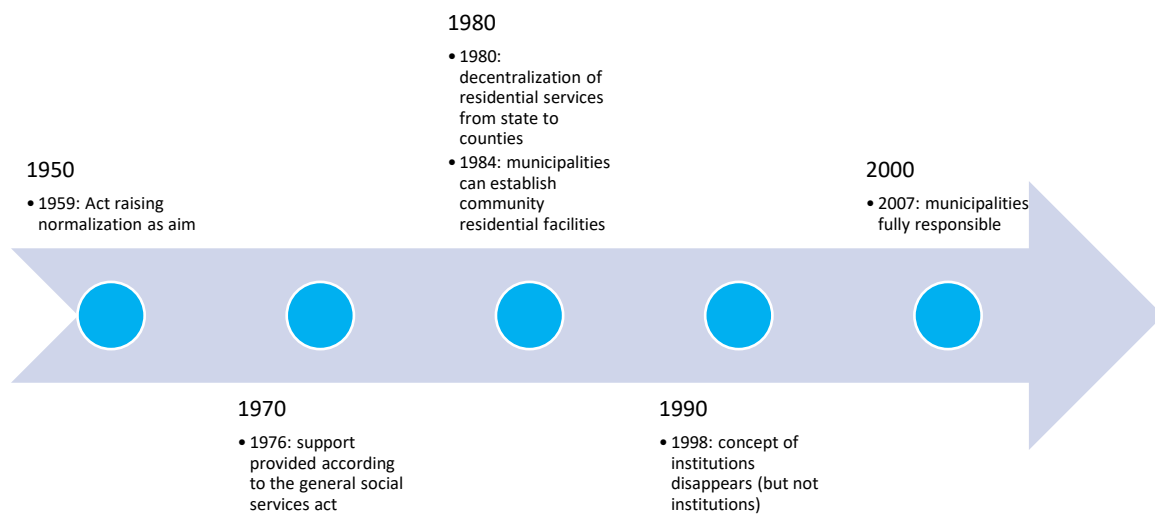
1950

• 1959: Act raising normalization as aim

1970

• 1976: support provided according to the general social services act

1980

• 1980: decentralization of residential services from state to counties
• 1984: municipalities can establish community residential facilities

1990

• 1998: concept of institutions disappears (but not institutions)

2000

• 2007: municipalities fully responsible